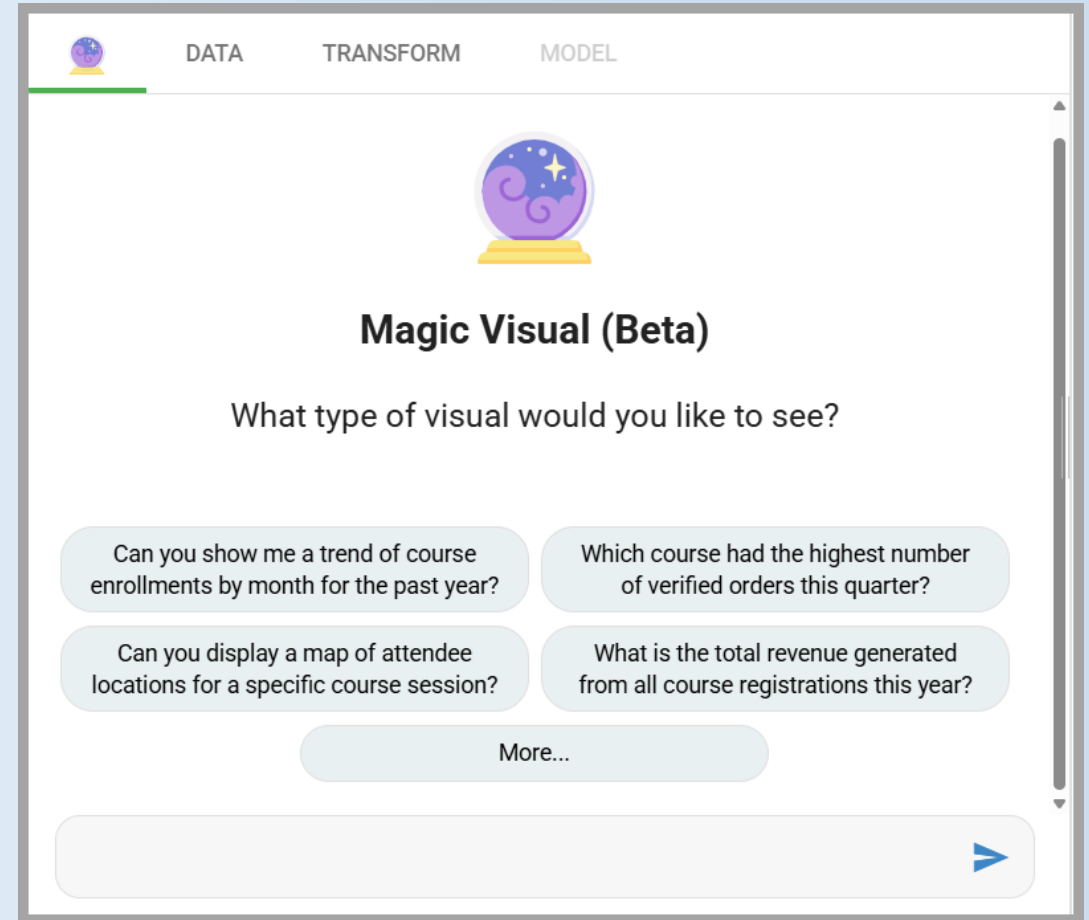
DATA TRANSFORM MODEL

Magic Visual (Beta)

What type of visual would you like to see?

Can you show me a trend of course enrollments by month for the past year?

Which course had the highest number of verified orders this quarter?

Can you display a map of attendee locations for a specific course session?

What is the total revenue generated from all course registrations this year?

More...